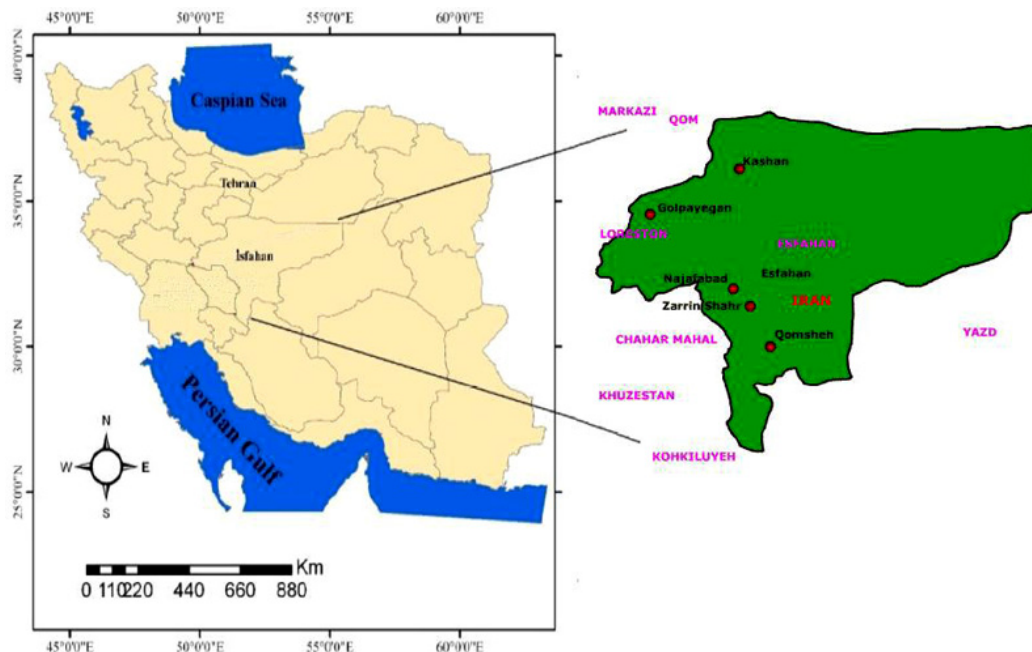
45°0'0"E 50°0'0"E 55°0'0"E 60°0'0"E

40°0'0"N
35°0'0"N
30°0'0"N
25°0'0"N

Caspian Sea

Tehran

Isfahan

Persian Gulf

N
W E
S

Km
0 110 220 440 660 880

45°0'0"E 50°0'0"E 55°0'0"E 60°0'0"E

MARKAZI
QOM
Kashan
Golpayegan
LORESTON
ESFAHAN
Najafabad
Esfahan
Zarrin Shahr
IRAN
Qomsheh
CHAHAR MAHAL
YAZD
KHUZESTAN
KOHKILUYEH